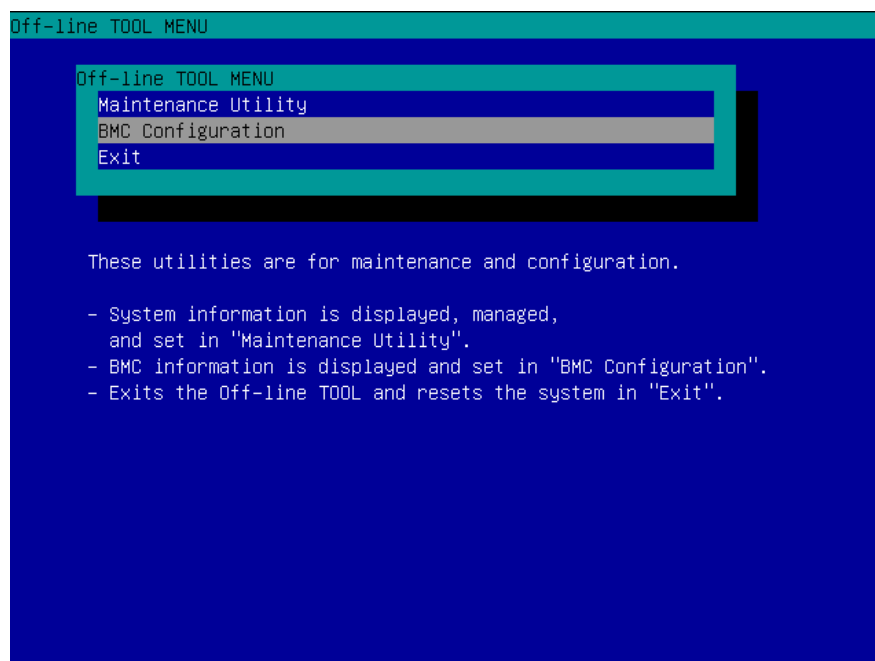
Off-line TOOL MENU

Off-line TOOL MENU
Maintenance Utility
BMC Configuration
Exit

These utilities are for maintenance and configuration.

- System information is displayed, managed, and set in "Maintenance Utility".
- BMC information is displayed and set in "BMC Configuration".
- Exits the Off-line TOOL and resets the system in "Exit".